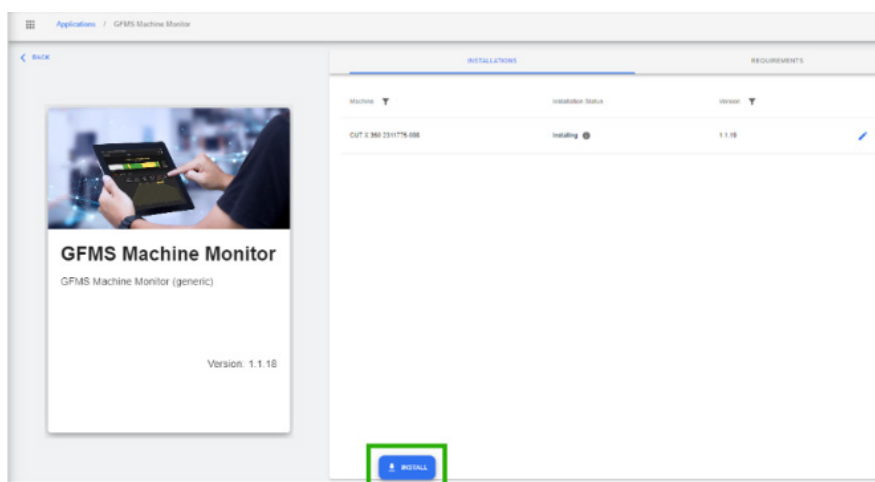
Applications / GFMS Machine Monitor

BACK

GFMS Machine Monitor

GFMS Machine Monitor (generic)

Version: 1.1.18

INSTALLATIONS

REQUIREMENTS

| Machine | Installation Status | Version |
|---|---|---|
| CUT X 350 2311775-008 | Installing | 1.1.18 |

INSTALL